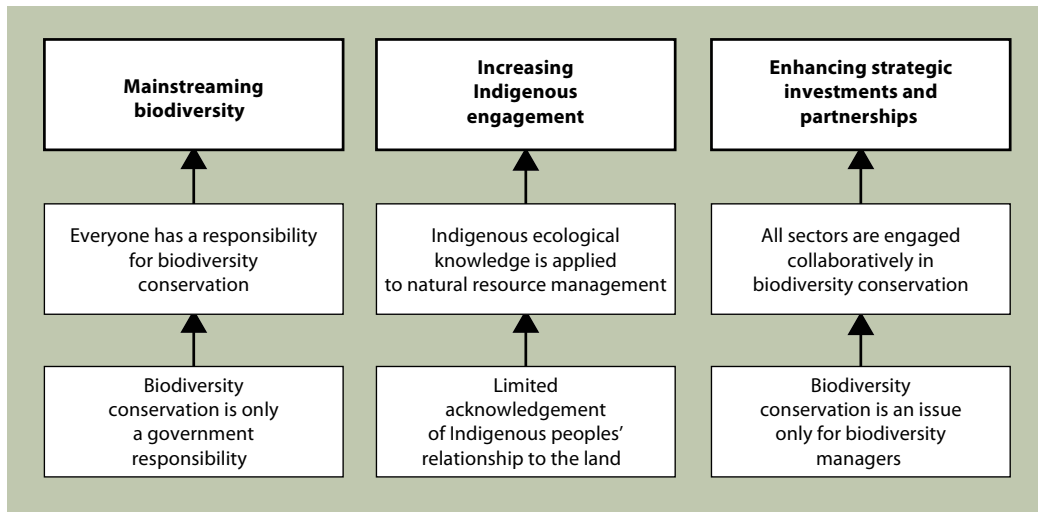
**Mainstreaming biodiversity**

Everyone has a responsibility for biodiversity conservation

Biodiversity conservation is only a government responsibility

**Increasing Indigenous engagement**

Indigenous ecological knowledge is applied to natural resource management

Limited acknowledgement of Indigenous peoples' relationship to the land

**Enhancing strategic investments and partnerships**

All sectors are engaged collaboratively in biodiversity conservation

Biodiversity conservation is an issue only for biodiversity managers